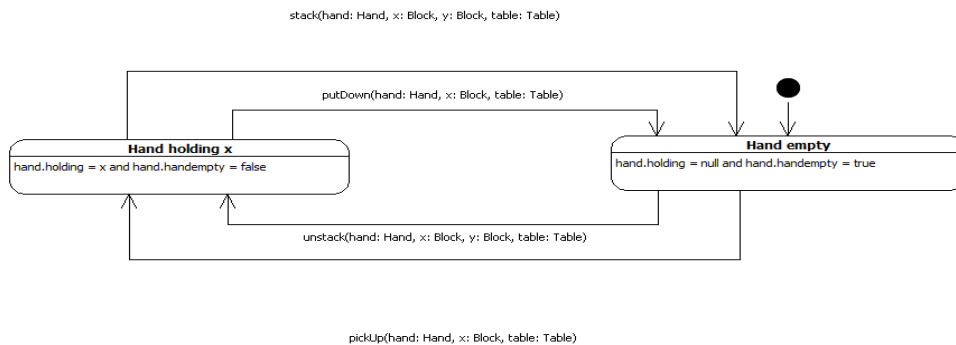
stack(hand: Hand, x: Block, y: Block, table: Table)

putDown(hand: Hand, x: Block, table: Table)

Hand holding x
hand.holding = x and hand.handempty = false

Hand empty
hand.holding = null and hand.handempty = true

unstack(hand: Hand, x: Block, y: Block, table: Table)

pickUp(hand: Hand, x: Block, table: Table)